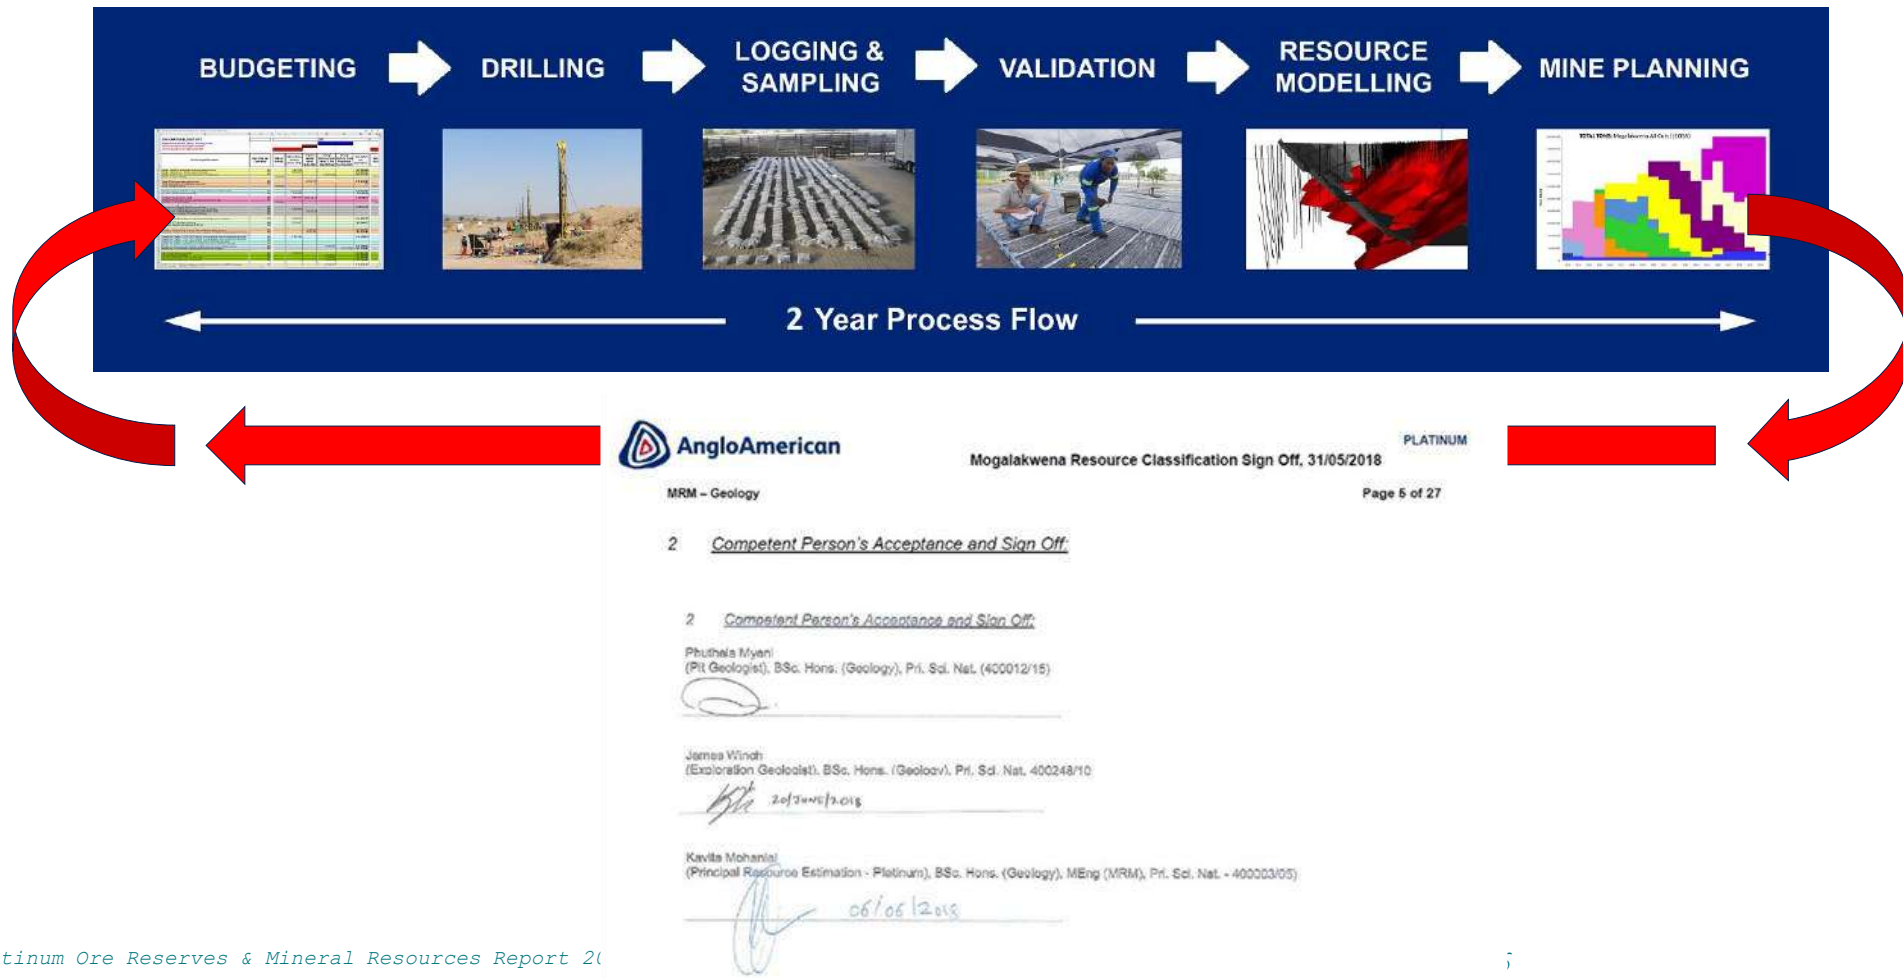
BUDGETING

DRILLING

LOGGING & SAMPLING

VALIDATION

RESOURCE MODELLING

MINE PLANNING

2 Year Process Flow

AngloAmerican

PLATINUM

Mogalakwena Resource Classification Sign Off, 31/05/2018

MRM – Geology

Page 5 of 27

2 Competent Person's Acceptance and Sign Off:

2 Competent Person's Acceptance and Sign Off:

Phuthela Myeni
(Pit Geologist), BSc. Hons. (Geology), Pri. Sci. Nat. (400012/15)

James Winch
(Exploration Geologist), BSc. Hons. (Geology), Pri. Sci. Nat. 400248/10

20/JUNE/2018

Kavita Mohanlal
(Principal Resource Estimation - Platinum), BSc. Hons. (Geology), MEng (MRM), Pri. Sci. Nat. - 400003/05)

06/06/2018

tinum Ore Reserves & Mineral Resources Report 2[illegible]